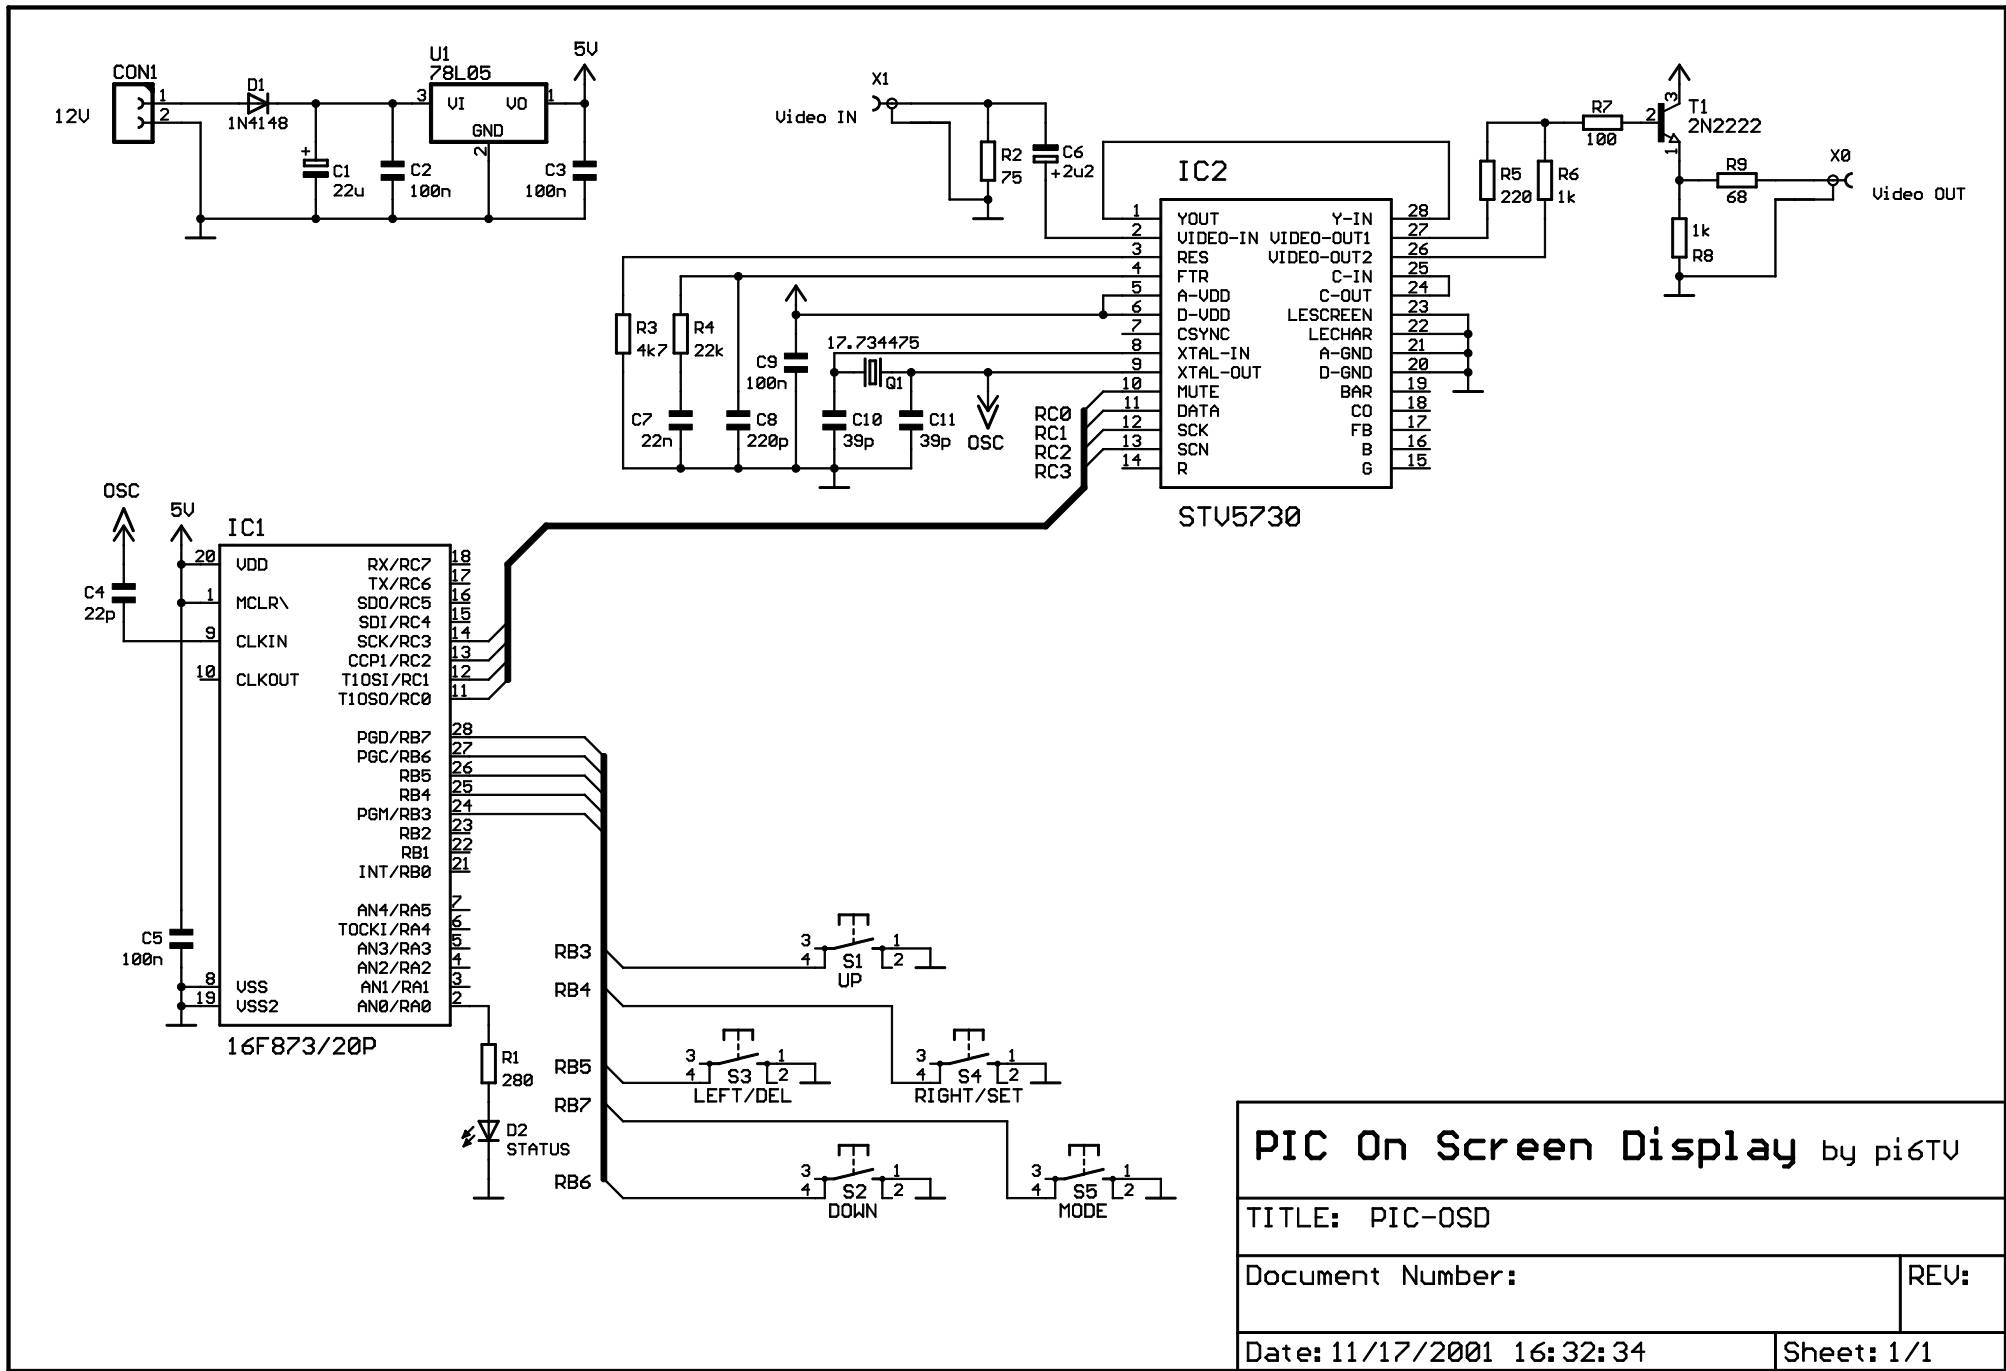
CON1
12V
1
2
D1
1N4148
U1
78L05
3
VI
VO
1
GND
2
5V
+
C1
22u
C2
100n
C3
100n

X1
Video IN
R2
75
C6
+2u2
IC2
1 YOUT
2 VIDEO-IN
3 RES
4 FTR
5 A-VDD
6 D-VDD
7 CSYNC
8 XTAL-IN
9 XTAL-OUT
10 MUTE
11 DATA
12 SCK
13 SCN
14 R
Y-IN 28
VIDEO-OUT1 27
VIDEO-OUT2 26
C-IN 25
C-OUT 24
LESCREEN 23
LECHAR 22
A-GND 21
D-GND 20
BAR 19
CO 18
FB 17
B 16
G 15
STV5730
R5
220
R6
1k
R7
100
2
3
1
T1
2N2222
R9
68
X0
Video OUT
1k
R8

R3
4k7
R4
22k
C9
100n
17.734475
Q1
C7
22n
C8
220p
C10
39p
C11
39p
OSC
RC0
RC1
RC2
RC3

OSC
5V
IC1
C4
22p
20 VDD
1 MCLR\
9 CLKIN
10 CLKOUT
RX/RC7 18
TX/RC6 17
SDO/RC5 16
SDI/RC4 15
SCK/RC3 14
CCP1/RC2 13
T1OSI/RC1 12
T1OSO/RC0 11
PGD/RB7 28
PGC/RB6 27
RB5 26
RB4 25
PGM/RB3 24
RB2 23
RB1 22
INT/RB0 21
AN4/RA5 7
TOCKI/RA4 6
AN3/RA3 5
AN2/RA2 4
AN1/RA1 3
AN0/RA0 2
C5
100n
8 VSS
19 VSS2
16F873/20P
R1
280
D2
STATUS

RB3
RB4
RB5
RB7
RB6
3 4 S1 1 2
UP
3 4 S3 1 2
LEFT/DEL
3 4 S4 1 2
RIGHT/SET
3 4 S2 1 2
DOWN
3 4 S5 1 2
MODE

PIC On Screen Display by pi6TV
TITLE: PIC-OSD
Document Number:
REV:
Date: 11/17/2001 16:32:34
Sheet: 1/1